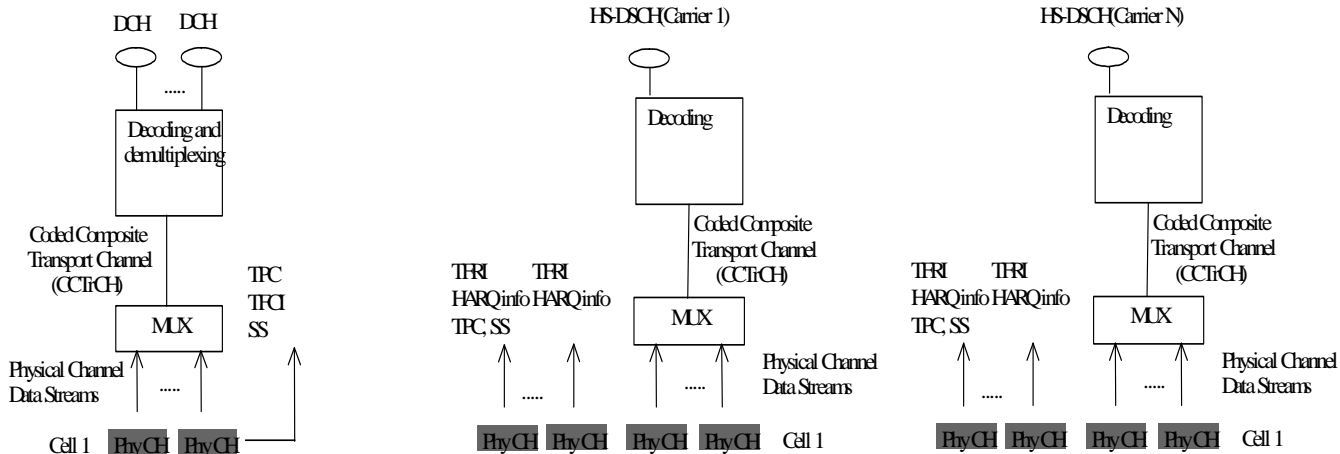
DCH DCH

.....

Decoding and demultiplexing

Coded Composite Transport Channel (CCTrCH)

TPC
TFCI
SS

MUX

Physical Channel Data Streams

.....

Cell 1 PhyCH PhyCH

HS-DSCH(Carrier 1)

Decoding

Coded Composite Transport Channel (CCTrCH)

TFRI TFRI
HARQ info HARQ info
TPC, SS

MUX

Physical Channel Data Streams

.....

.....

PhyCH PhyCH PhyCH PhyCH Cell 1

HS-DSCH(Carrier N)

Decoding

Coded Composite Transport Channel (CCTrCH)

TFRI TFRI
HARQ info HARQ info
TPC, SS

MUX

Physical Channel Data Streams

.....

.....

PhyCH PhyCH PhyCH PhyCH Cell 1